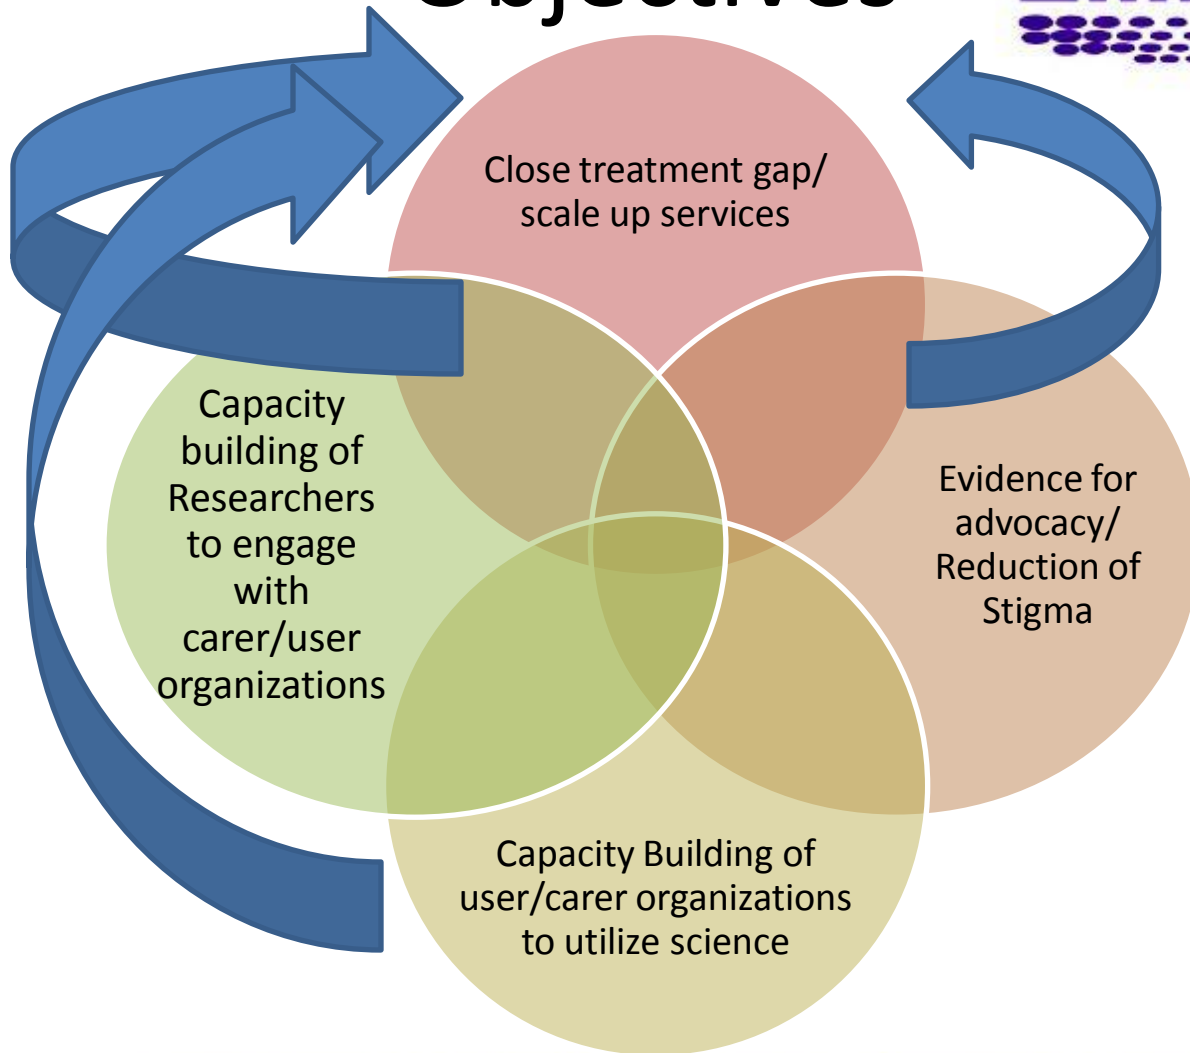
Objectives

Close treatment gap/ scale up services

Capacity building of Researchers to engage with carer/user organizations

Evidence for advocacy/ Reduction of Stigma

Capacity Building of user/carer organizations to utilize science